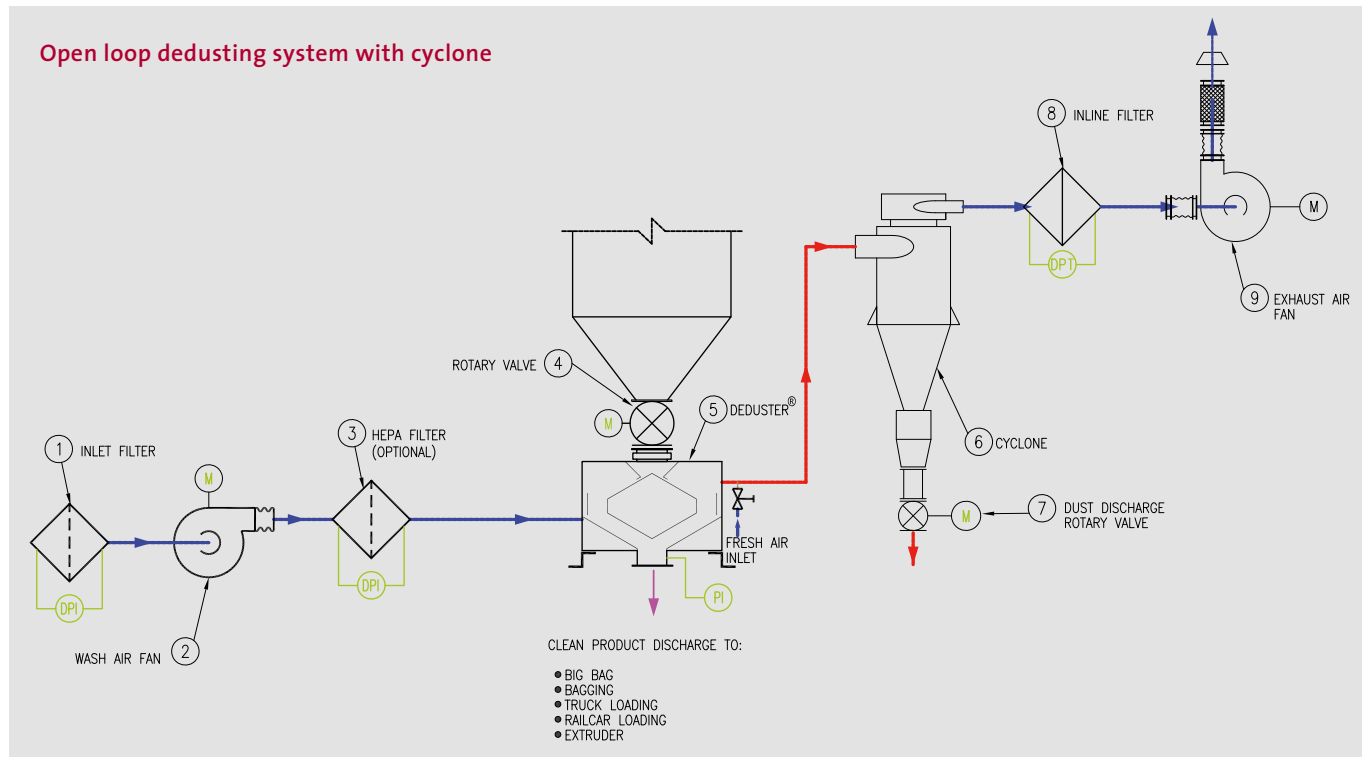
Open loop dedusting system with cyclone

8 INLINE FILTER

DPT

M

9 EXHAUST AIR FAN

6 CYCLONE

ROTARY VALVE 4

M

5 DEDUSTER®

FRESH AIR INLET

M

7 DUST DISCHARGE ROTARY VALVE

1 INLET FILTER

DPI

M

2 WASH AIR FAN

3 HEPA FILTER (OPTIONAL)

DPI

PI

CLEAN PRODUCT DISCHARGE TO:

• BIG BAG
• BAGGING
• TRUCK LOADING
• RAILCAR LOADING
• EXTRUDER